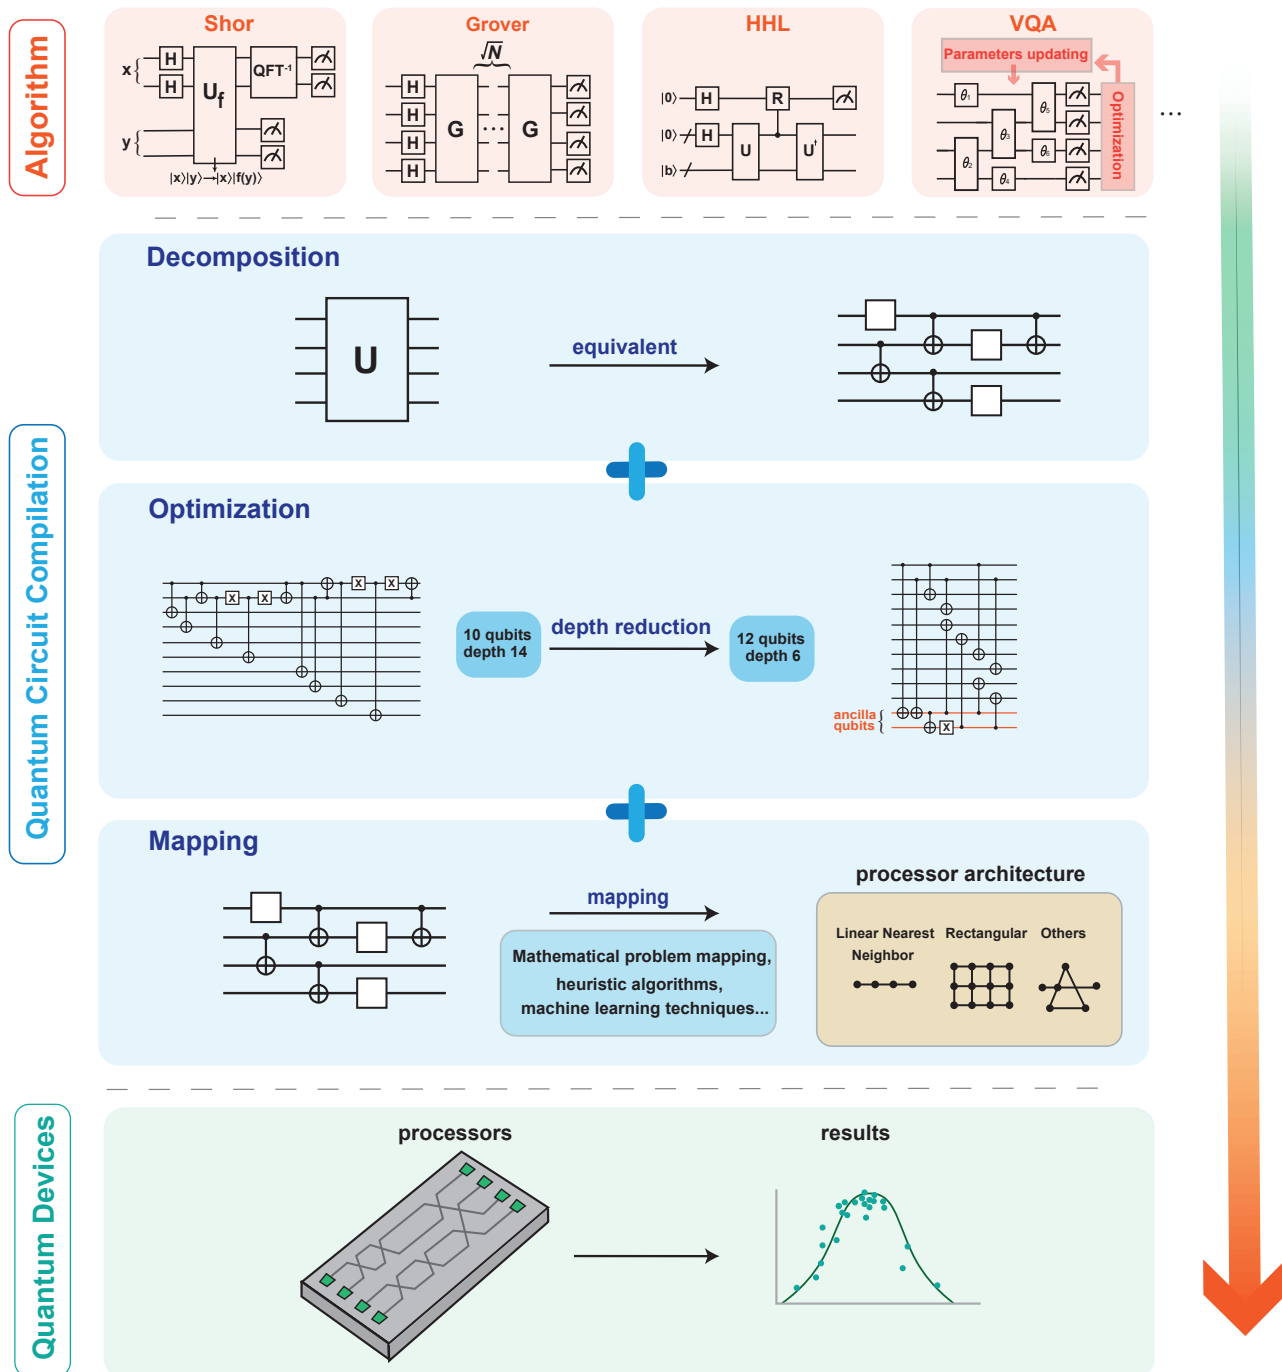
Algorithm

Shor
x
H
H
$U_f$
$QFT^{-1}$
y
|x⟩|y⟩→|x⟩|f(y)⟩

Grover
$\sqrt{N}$
H
H
H
H
G
...
G

HHL
|0⟩
H
R
|0⟩
H
U
$U^{\dagger}$
|b⟩

VQA
Parameters updating
$\theta_1$
$\theta_2$
$\theta_3$
$\theta_4$
$\theta_5$
$\theta_6$
Optimization

...

Quantum Circuit Compilation

Decomposition
U
equivalent

Optimization
10 qubits depth 14
depth reduction
12 qubits depth 6
ancilla qubits

Mapping
mapping
Mathematical problem mapping, heuristic algorithms, machine learning techniques...
processor architecture
Linear Nearest Neighbor
Rectangular
Others

Quantum Devices
processors
results